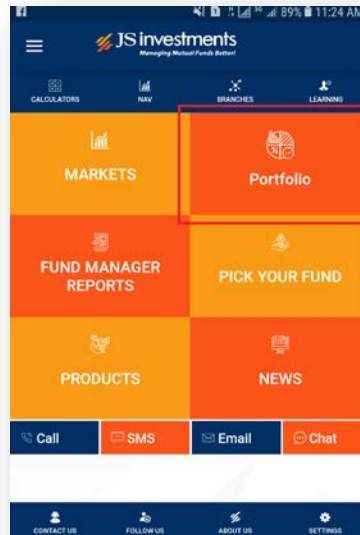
89% 11:24 AM

JS investments
Managing Mutual Funds Better!

CALCULATORS
NAV
BRANCHES
LEARNING

MARKETS
Portfolio
FUND MANAGER REPORTS
PICK YOUR FUND
PRODUCTS
NEWS

Call
SMS
Email
Chat

CONTACT US
FOLLOW US
ABOUT US
SETTINGS